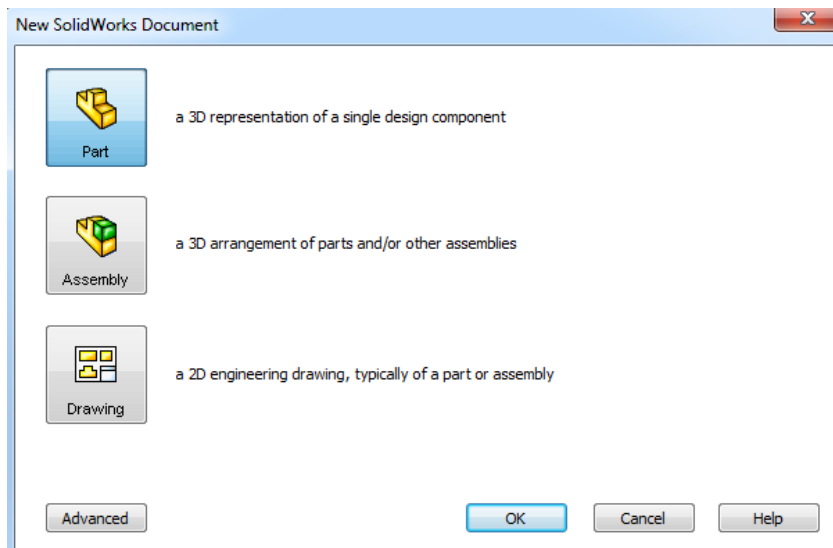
New SolidWorks Document

Part

a 3D representation of a single design component

Assembly

a 3D arrangement of parts and/or other assemblies

Drawing

a 2D engineering drawing, typically of a part or assembly

Advanced

OK

Cancel

Help